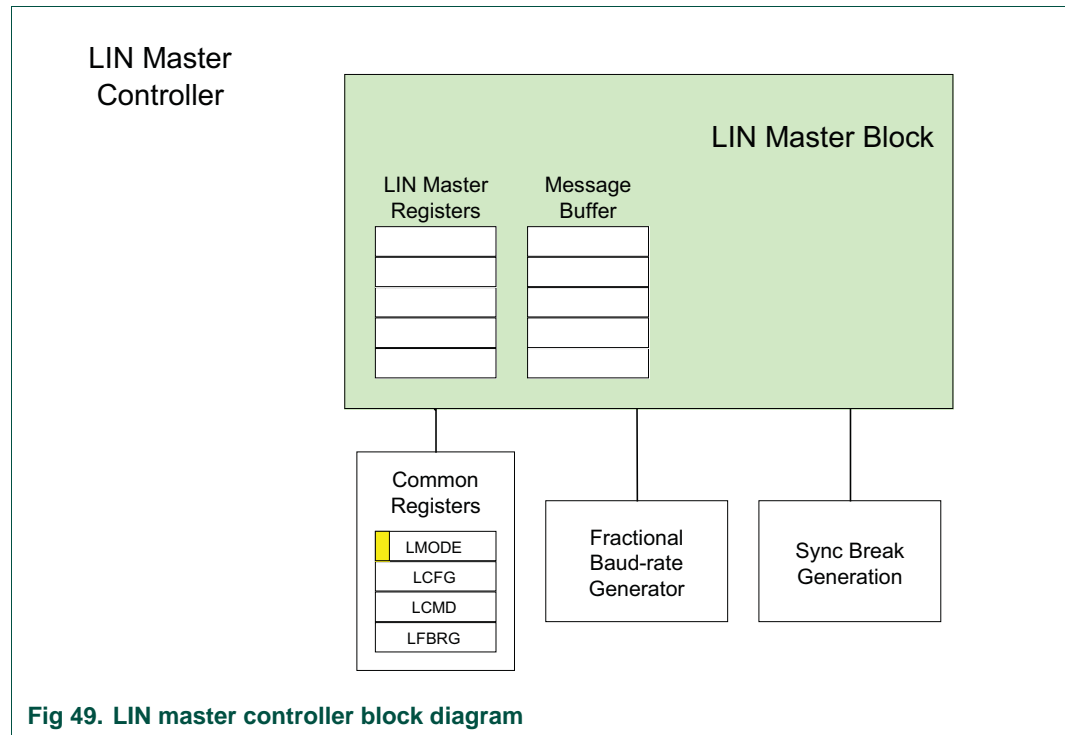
LIN Master Controller

LIN Master Block

LIN Master Registers

Message Buffer

Common Registers

LMODE

LCFG

LCMD

LFBRG

Fractional Baud-rate Generator

Sync Break Generation

Fig 49. LIN master controller block diagram